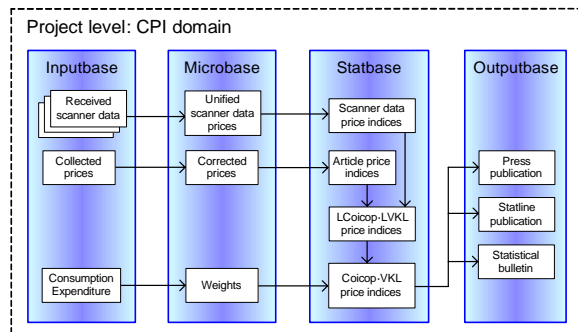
Project level: CPI domain

Inputbase

Received scanner data

Collected prices

Consumption Expenditure

Microbase

Unified scanner data prices

Corrected prices

Weights

Statbase

Scanner data price indices

Article price indices

LCoicop-LVKL price indices

Coicop-VKL price indices

Outputbase

Press publication

Statline publication

Statistical bulletin